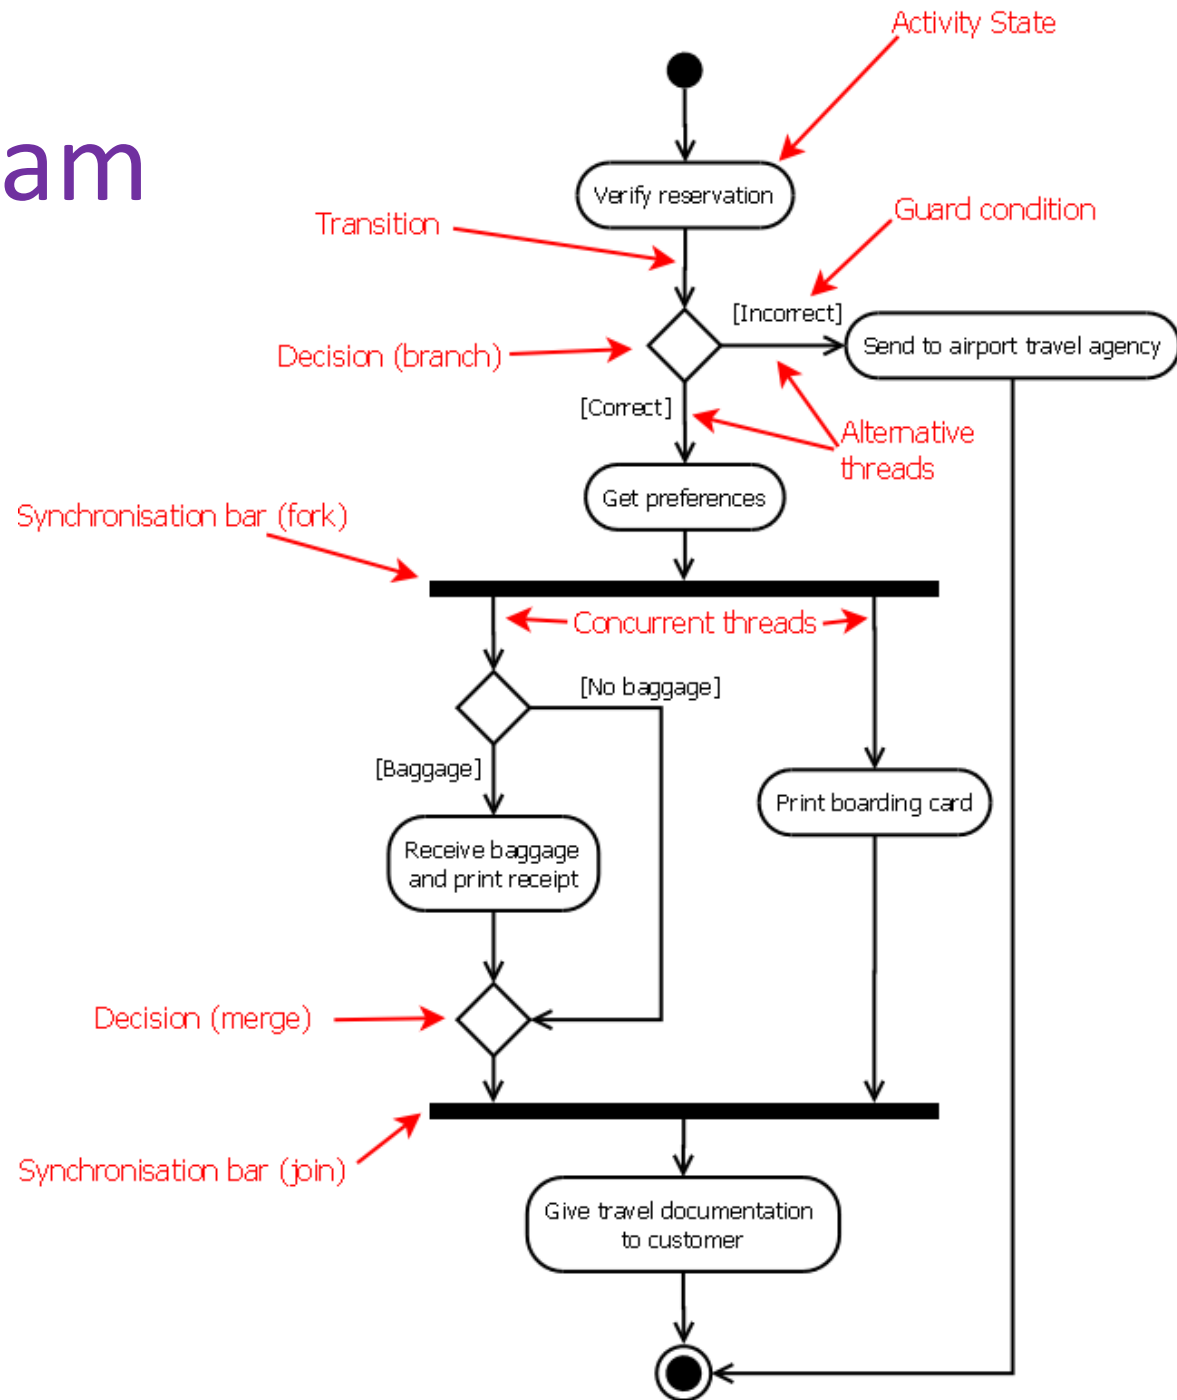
am

Activity State

Verify reservation

Transition

Guard condition

[Incorrect]

Decision (branch)

Send to airport travel agency

[Correct]

Alternative threads

Get preferences

Synchronisation bar (fork)

Concurrent threads

[No baggage]

[Baggage]

Print boarding card

Receive baggage and print receipt

Decision (merge)

Synchronisation bar (join)

Give travel documentation to customer